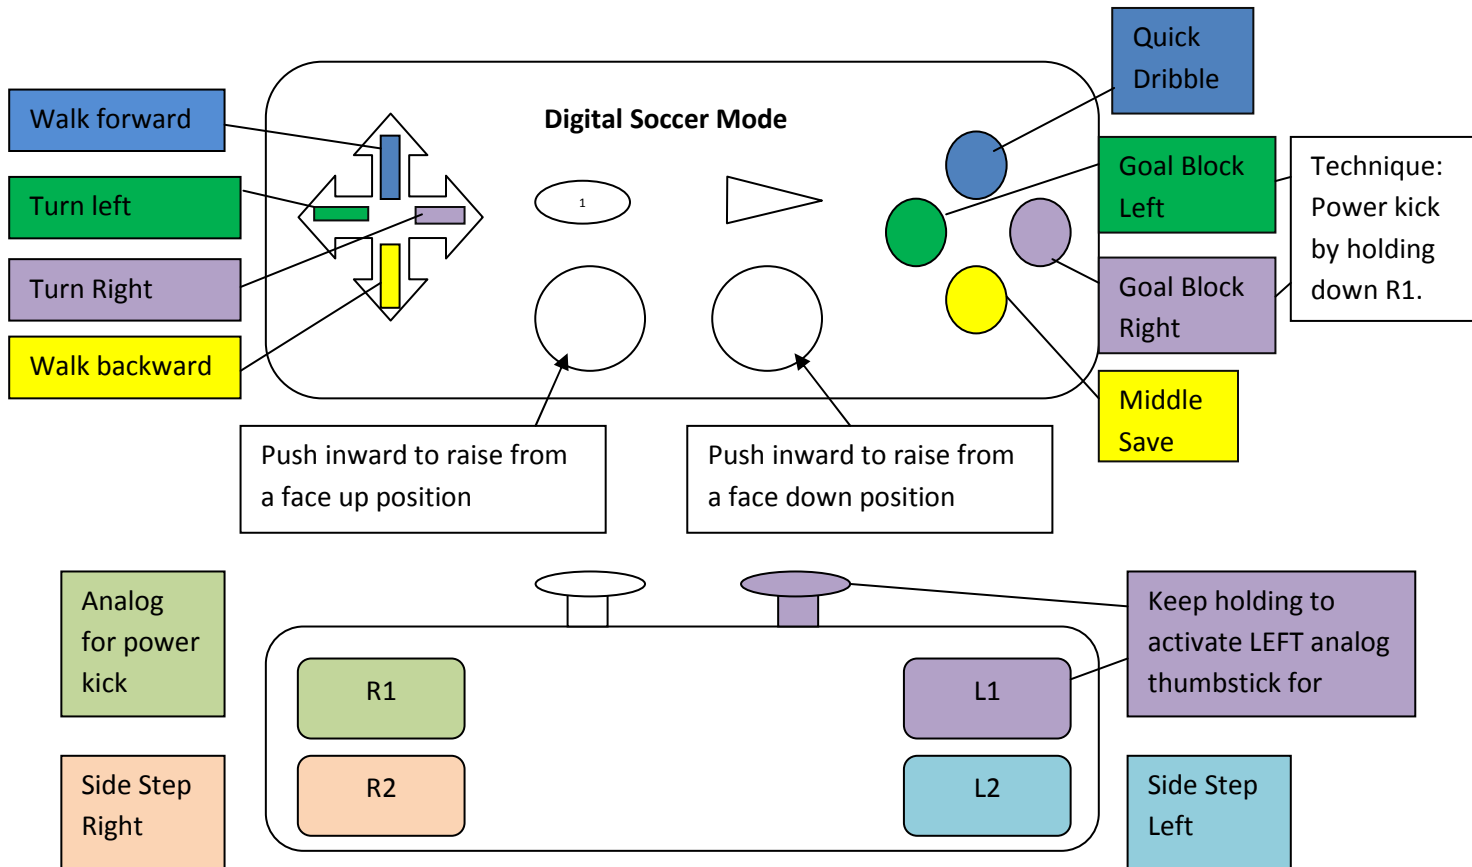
Digital Soccer Mode

Walk forward

Turn left

Turn Right

Walk backward

1

Quick Dribble

Goal Block Left

Technique: Power kick by holding down R1.

Goal Block Right

Middle Save

Push inward to raise from a face up position

Push inward to raise from a face down position

Analog for power kick

Keep holding to activate LEFT analog thumbstick for

R1

L1

R2

L2

Side Step Right

Side Step Left